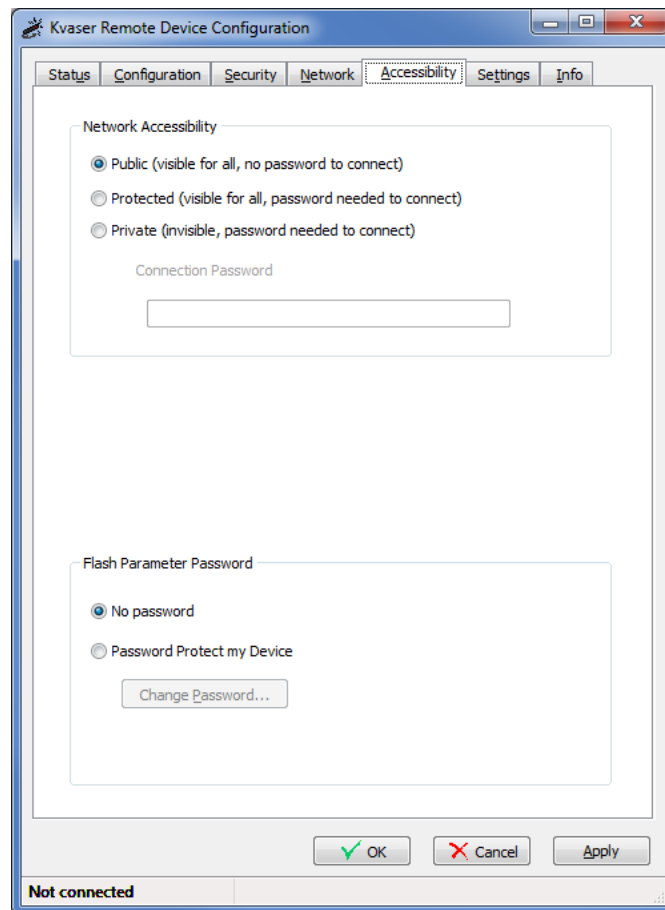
Kvaser Remote Device Configuration

Status | Configuration | Security | Network | Accessibility | Settings | Info

Network Accessibility

Public (visible for all, no password to connect)

Protected (visible for all, password needed to connect)

Private (invisible, password needed to connect)

Connection Password

Flash Parameter Password

No password

Password Protect my Device

Change Password...

OK

Cancel

Apply

Not connected